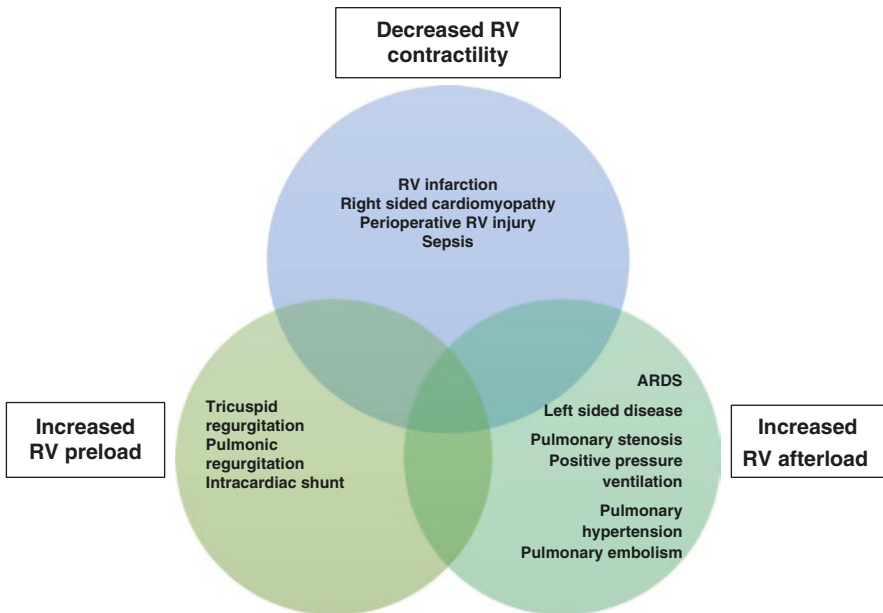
Decreased RV contractility

RV infarction
Right sided cardiomyopathy
Perioperative RV injury
Sepsis

Increased RV preload

Tricuspid regurgitation
Pulmonic regurgitation
Intracardiac shunt

ARDS
Left sided disease
Pulmonary stenosis
Positive pressure ventilation
Pulmonary hypertension
Pulmonary embolism

Increased RV afterload